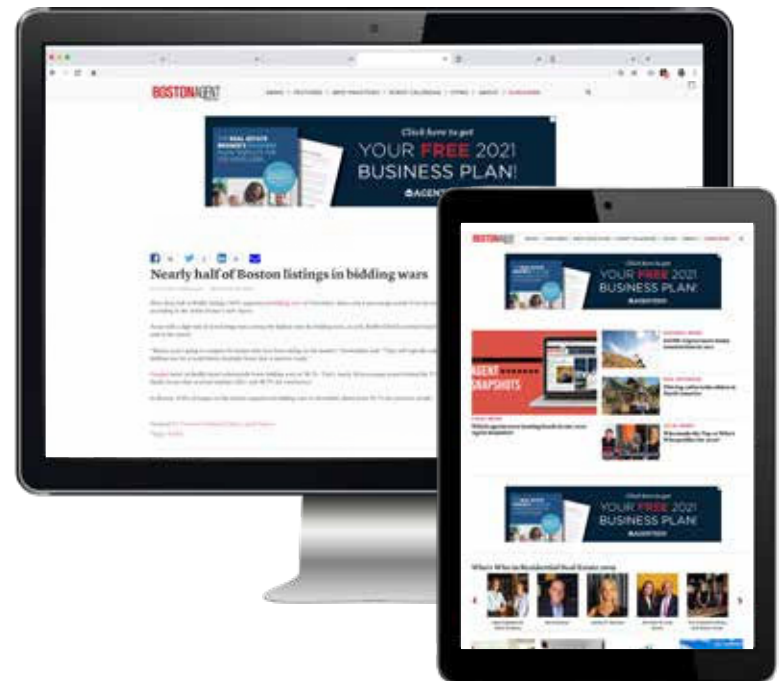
BOSTONAGENT

Click here to get
YOUR FREE 2021
BUSINESS PLAN!
AGENT

Nearly half of Boston listings in bidding wars

BOSTONAGENT

Click here to get
YOUR FREE 2021
BUSINESS PLAN!
AGENT

AGENT SNAPSHOTS

Click here to get
YOUR FREE 2021
BUSINESS PLAN!
AGENT

Who's Who in Residential Real Estate 2019